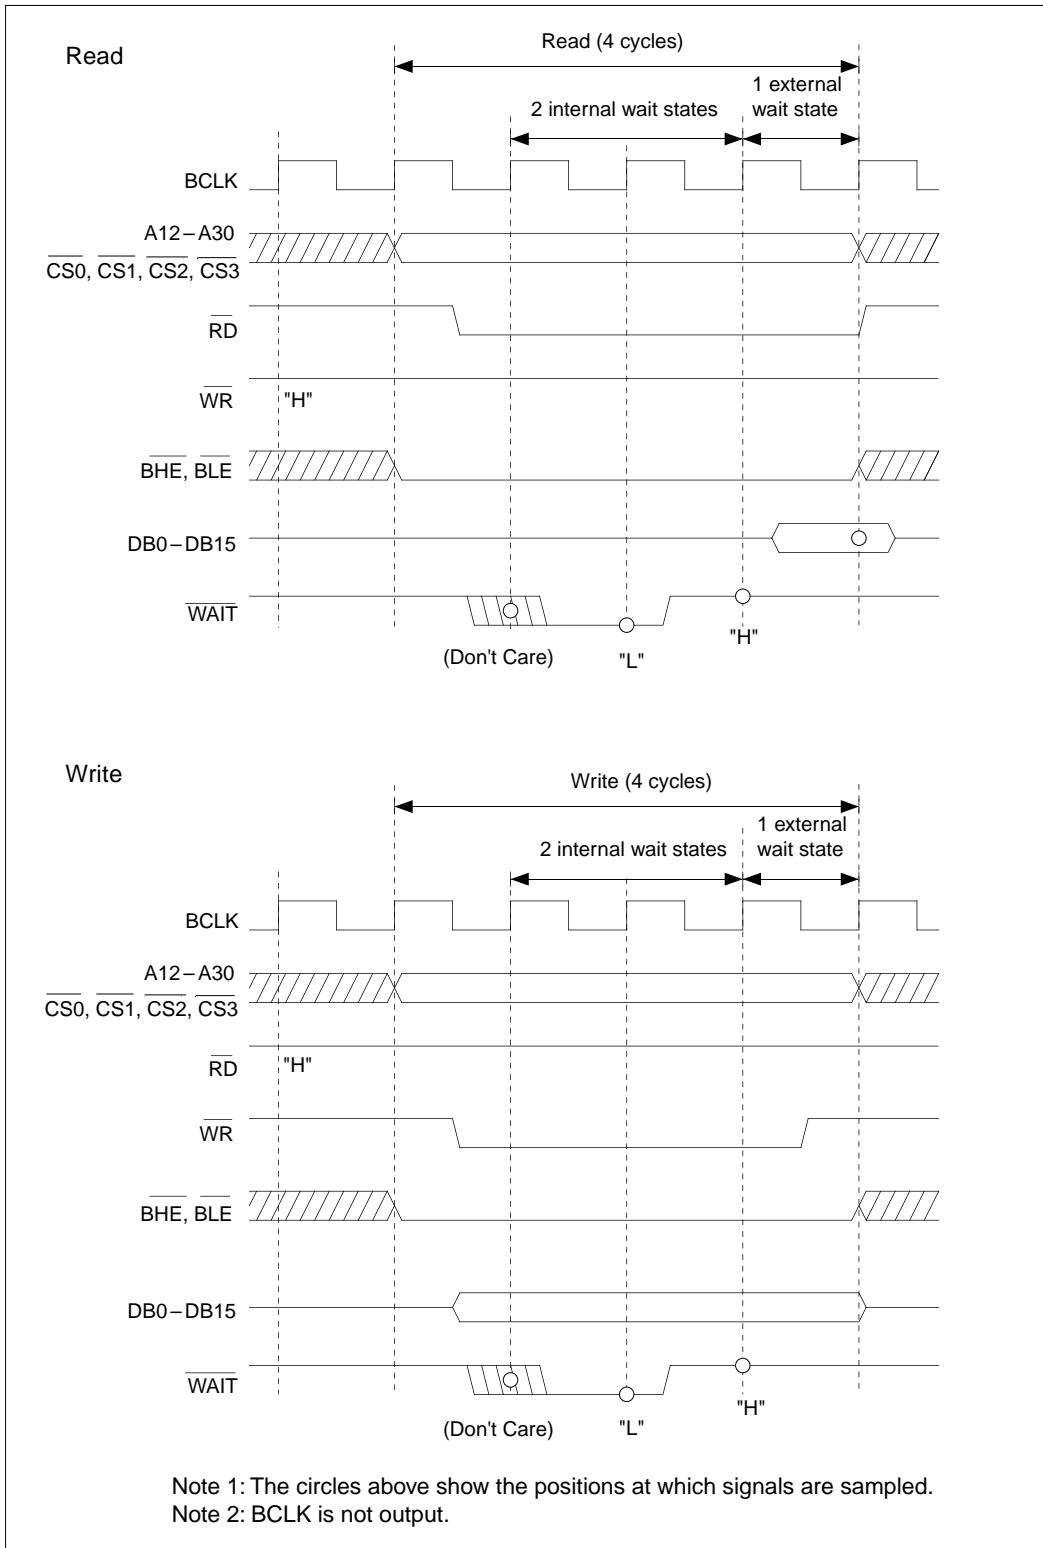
Read

Read (4 cycles)

2 internal wait states

1 external wait state

BCLK

A12 – A30

$\overline{CS0}$, $\overline{CS1}$, $\overline{CS2}$, $\overline{CS3}$

$\overline{RD}$

$\overline{WR}$

"H"

$\overline{BHE}$, $\overline{BLE}$

DB0 – DB15

$\overline{WAIT}$

(Don't Care)

"L"

"H"

Write

Write (4 cycles)

2 internal wait states

1 external wait state

BCLK

A12 – A30

$\overline{CS0}$, $\overline{CS1}$, $\overline{CS2}$, $\overline{CS3}$

$\overline{RD}$

"H"

$\overline{WR}$

$\overline{BHE}$, $\overline{BLE}$

DB0 – DB15

$\overline{WAIT}$

(Don't Care)

"L"

"H"

Note 1: The circles above show the positions at which signals are sampled.
Note 2: BCLK is not output.